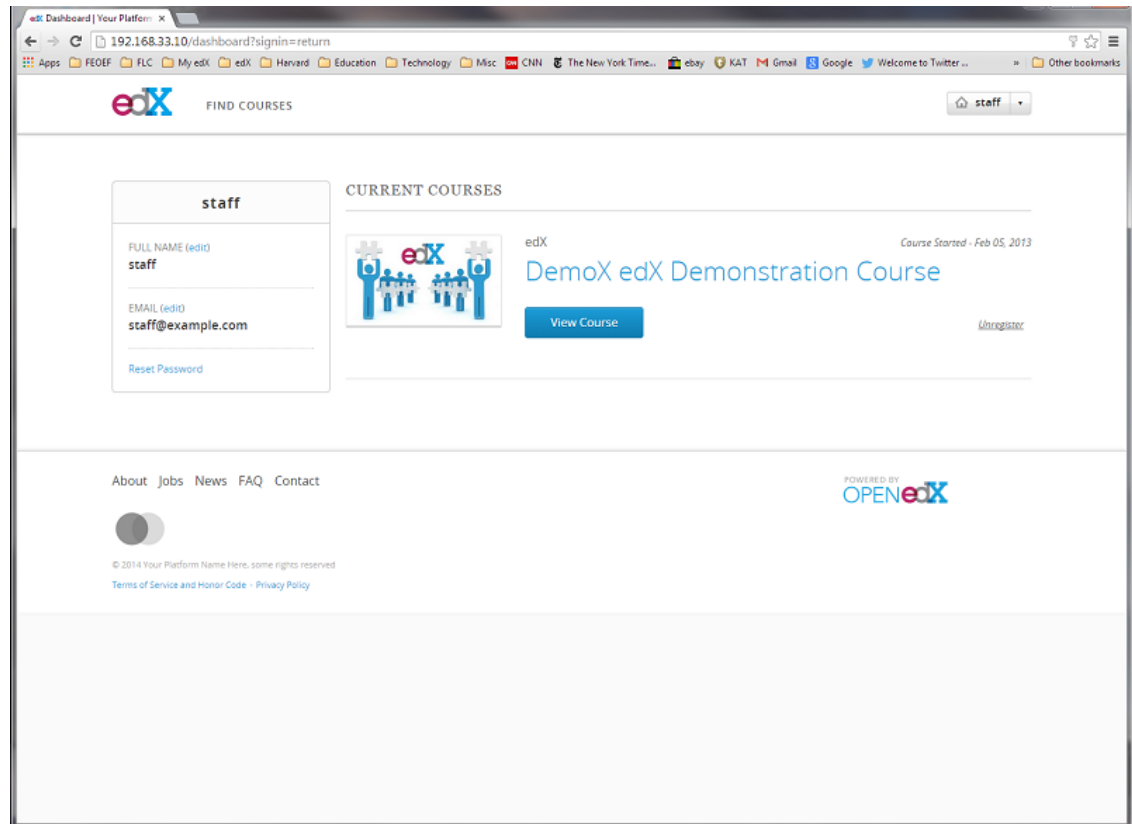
edX Dashboard | Your Platform ×

192.168.33.10/dashboard?signin=return

Apps FEOEF FLC My edX edX Harvard Education Technology Misc CNN The New York Time... ebay KAT Gmail Google Welcome to Twitter ... » Other bookmarks

edX FIND COURSES

staff

staff

FULL NAME (edit)
staff

EMAIL (edit)
staff@example.com

Reset Password

CURRENT COURSES

edX
Course Started - Feb 05, 2013

DemoX edX Demonstration Course

View Course

Unregister

About Jobs News FAQ Contact

POWERED BY OPENedX

© 2014 Your Platform Name Here, some rights reserved

Terms of Service and Honor Code - Privacy Policy